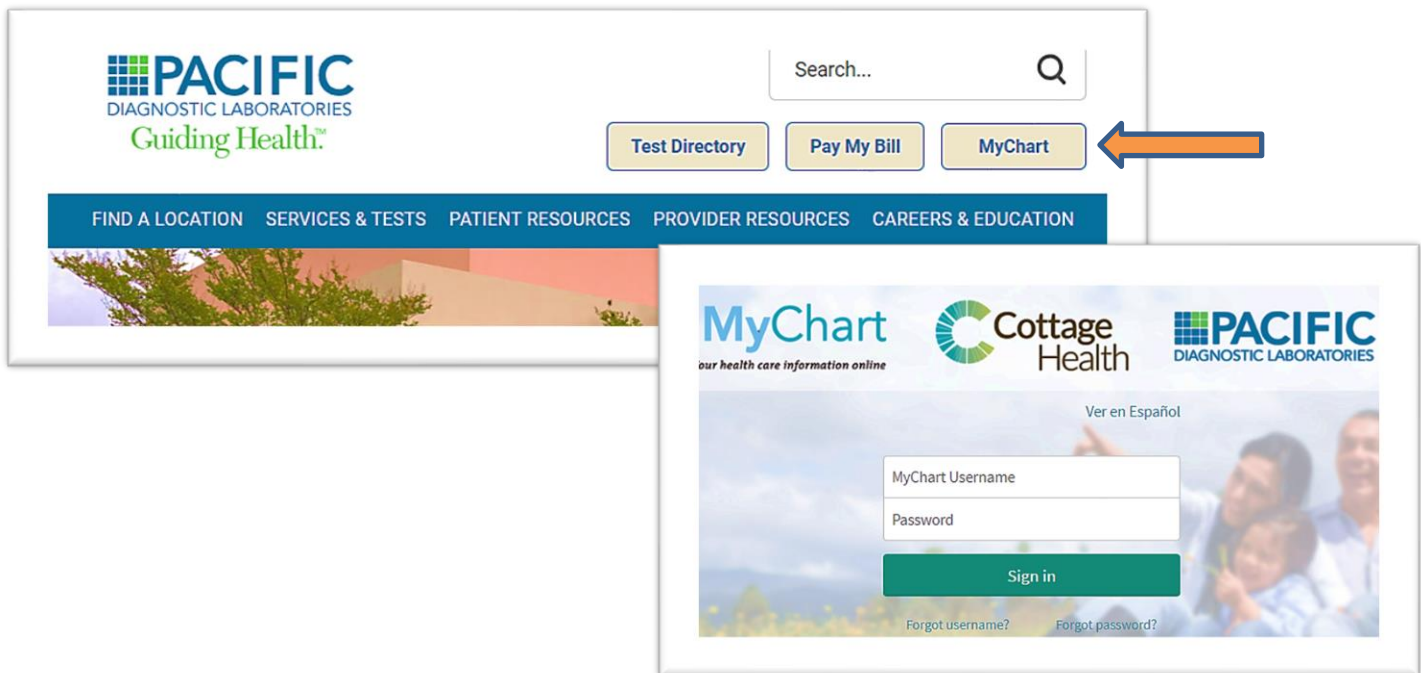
PACIFIC
DIAGNOSTIC LABORATORIES
Guiding Health.™

Search...

Test Directory
Pay My Bill
MyChart

FIND A LOCATION
SERVICES & TESTS
PATIENT RESOURCES
PROVIDER RESOURCES
CAREERS & EDUCATION

MyChart
our health care information online

Cottage Health

PACIFIC
DIAGNOSTIC LABORATORIES

Ver en Español

MyChart Username
Password
Sign in

Forgot username?
Forgot password?